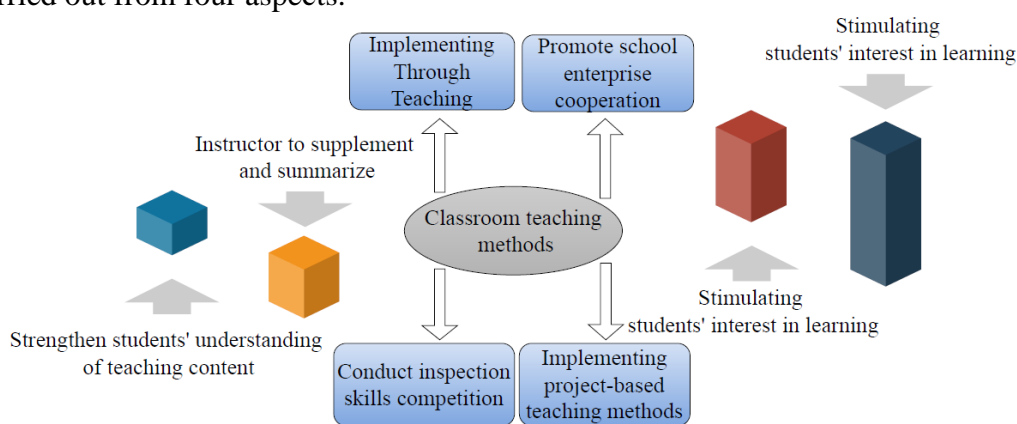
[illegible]ried out from four aspects.

Implementing Through Teaching

Promote school enterprise cooperation

Stimulating students' interest in learning

Instructor to supplement and summarize

Classroom teaching methods

Stimulating students' interest in learning

Strengthen students' understanding of teaching content

Conduct inspection skills competition

Implementing project-based teaching methods